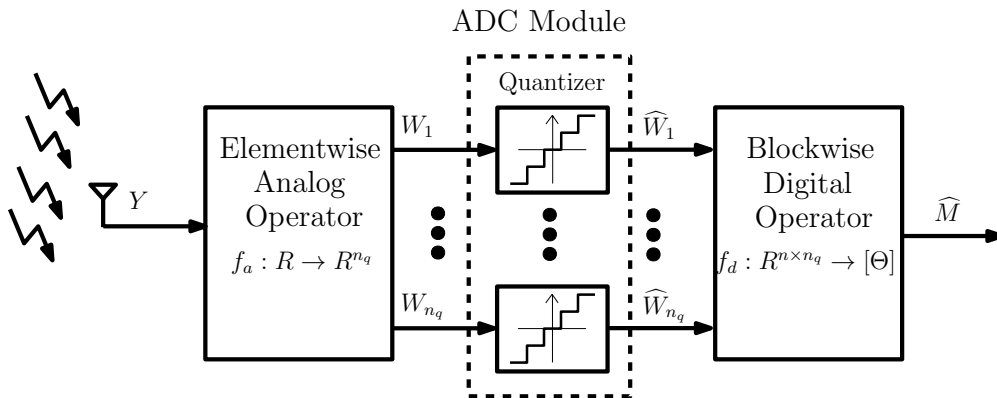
ADC Module

Quantizer

$Y$

Elementwise Analog Operator

$f_a : R \to R^{n_q}$

$W_1$

$W_{n_q}$

$\widehat{W}_1$

$\widehat{W}_{n_q}$

Blockwise Digital Operator

$f_d : R^{n \times n_q} \to [\Theta]$

$\widehat{M}$